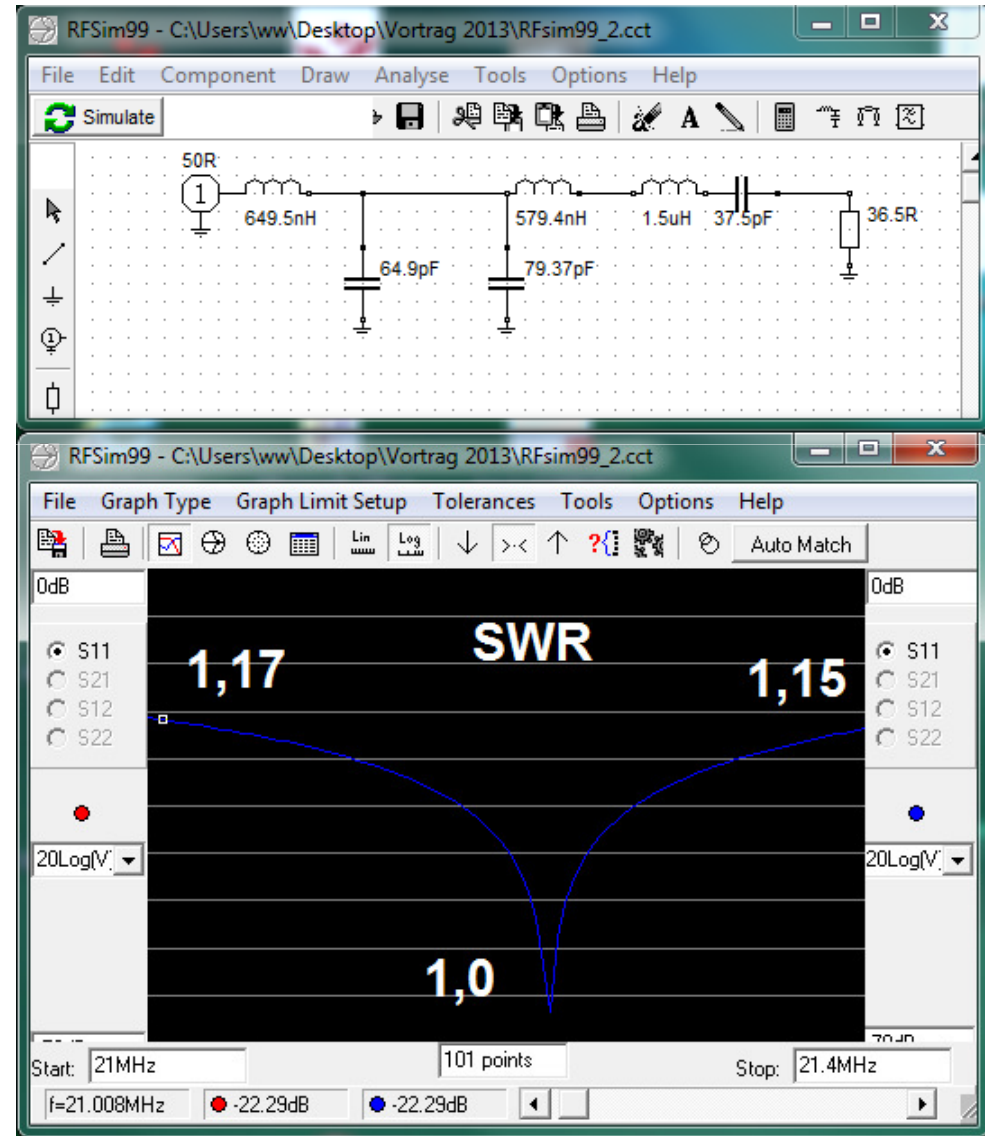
RFSim99 - C:\Users\ww\Desktop\Vortrag 2013\RFsim99_2.cct

File Edit Component Draw Analyse Tools Options Help

Simulate

50R
1
649.5nH
64.9pF
579.4nH
79.37pF
1.5uH
37.5pF
36.5R

RFSim99 - C:\Users\ww\Desktop\Vortrag 2013\RFsim99_2.cct

File Graph Type Graph Limit Setup Tolerances Tools Options Help

Lin Log Auto Match

0dB
S11
S21
S12
S22
20Log(V)

SWR
1,17
1,15
1,0

0dB
S11
S21
S12
S22
20Log(V)

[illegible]
70dB

Start: 21MHz
101 points
Stop: 21.4MHz

f=21.008MHz
-22.29dB
-22.29dB